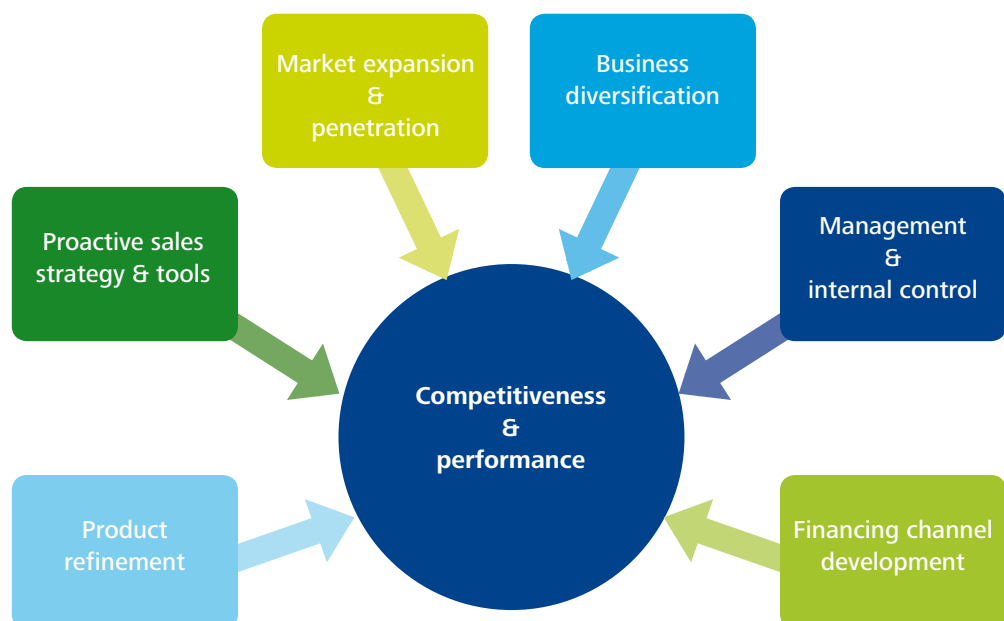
Market expansion
&
penetration

Business
diversification

Proactive sales
strategy & tools

Management
&
internal control

Competitiveness
&
performance

Product
refinement

Financing channel
development